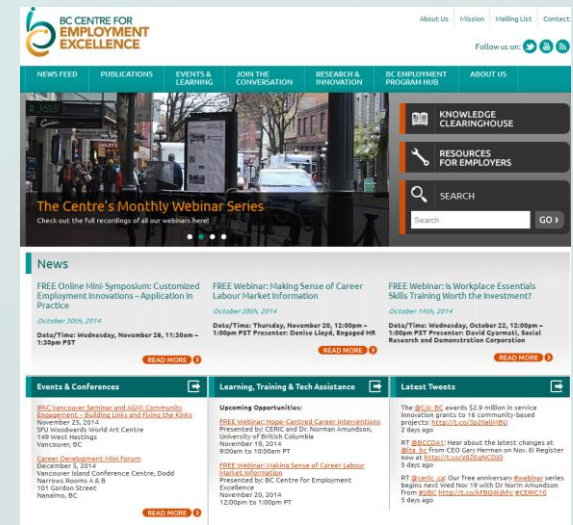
BC CENTRE FOR EMPLOYMENT EXCELLENCE

About Us | Mission | Mailing List | Contact

Follow us on:

NEWS FEED | PUBLICATIONS | EVENTS & LEARNING | JOIN THE CONVERSATION | RESEARCH & INNOVATION | BC EMPLOYMENT PROGRAM HUB | ABOUT US

The Centre's Monthly Webinar Series
Check out the full recordings of all our webinars here!

KNOWLEDGE CLEARINGHOUSE

RESOURCES FOR EMPLOYERS

SEARCH

Search

GO

News

FREE Online Mini-Symposium: Customized Employment Innovations – Application in Practice
October 30th, 2014
Date/Time: Wednesday, November 26, 11:30am – 1:30pm PST
READ MORE

FREE Webinar: Making Sense of Career Labour Market Information
October 28th, 2014
Date/Time: Thursday, November 20, 12:00pm – 1:00pm PST Presenter: Denise Lloyd, Engaged HR
READ MORE

FREE Webinar: Is Workplace Essentials Skills Training Worth the Investment?
October 14th, 2014
Date/Time: Wednesday, October 22, 12:00pm – 1:00pm PST Presenter: David Gyarmati, Social Research and Demonstration Corporation
READ MORE

Events & Conferences

IPAC Vancouver Seminar and AGM: Community Engagement – Building Links and Fixing the Kinks
November 25, 2014
SFU Woodwards World Art Centre
149 West Hastings
Vancouver, BC

Career Development Mini Forum
December 5, 2014
Vancouver Island Conference Centre, Dodd Narrows Rooms A & B
101 Gordon Street
Nanaimo, BC
READ MORE

Learning, Training & Tech Assistance

Upcoming Opportunities:

FREE webinar: Hope-Centred Career Interventions
Presented by: CERIC and Dr. Norman Amundson, University of British Columbia
November 19, 2014
9:00am to 10:00am PT

FREE Webinar: Making Sense of Career Labour Market Information
Presented by: BC Centre for Employment Excellence
November 20, 2014
12:00pm to 1:00pm PT

Latest Tweets

The @CAI_BC awards $2.9 million in service innovation grants to 16 community-based projects: http://t.co/3p20gIMBU
2 days ago

RT @BCCDA1: Hear about the latest changes at @ita_bc from CEO Gary Herman on Nov.6! Register now at http://t.co/z8ZdVCDIO
5 days ago

RT @ceric_ca: Our free anniversary #webinar series begins next Wed Nov 19 with Dr Norm Amundson from #UBC http://t.co/hFBQ4ihFc #CERIC10
5 days ago